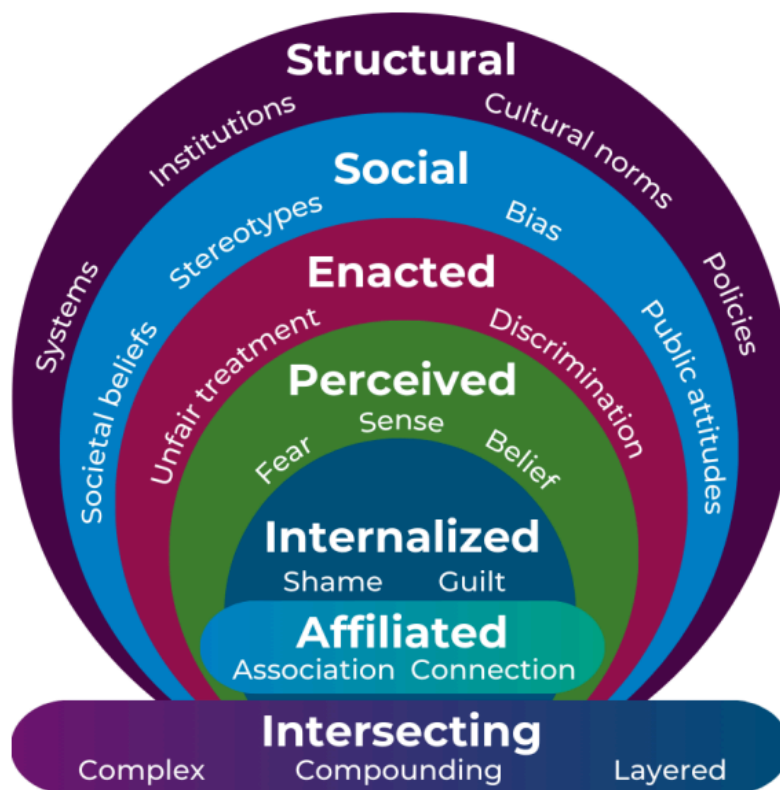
Structural
Institutions
Cultural norms
Systems
Policies
Social
Stereotypes
Bias
Societal beliefs
Public attitudes
Enacted
Unfair treatment
Discrimination
Perceived
Sense
Fear
Belief
Internalized
Shame Guilt
Affiliated
Association Connection
Intersecting
Complex Compounding Layered